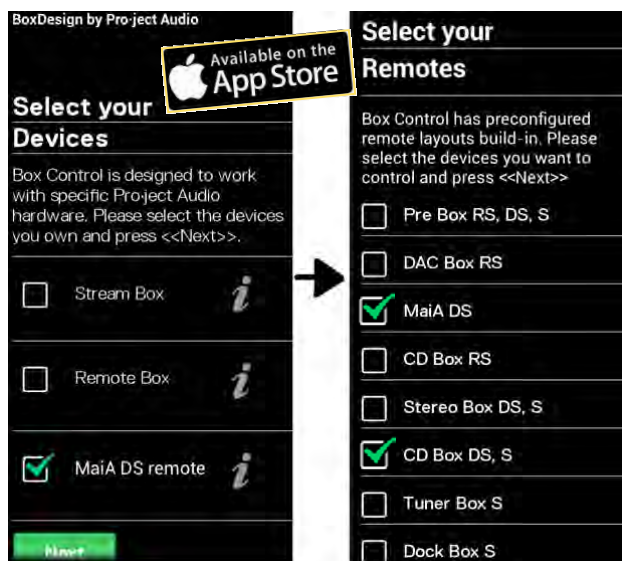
BoxDesign by Pro-ject Audio

Available on the App Store

Select your Devices

Box Control is designed to work with specific Pro-ject Audio hardware. Please select the devices you own and press <<Next>>.

Stream Box

Remote Box

MaiA DS remote

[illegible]

Select your Remotes

Box Control has preconfigured remote layouts build-in. Please select the devices you want to control and press <<Next>>

Pre Box RS, DS, S

DAC Box RS

MaiA DS

CD Box RS

Stereo Box DS, S

CD Box DS, S

Tuner Box S

Dock Box S